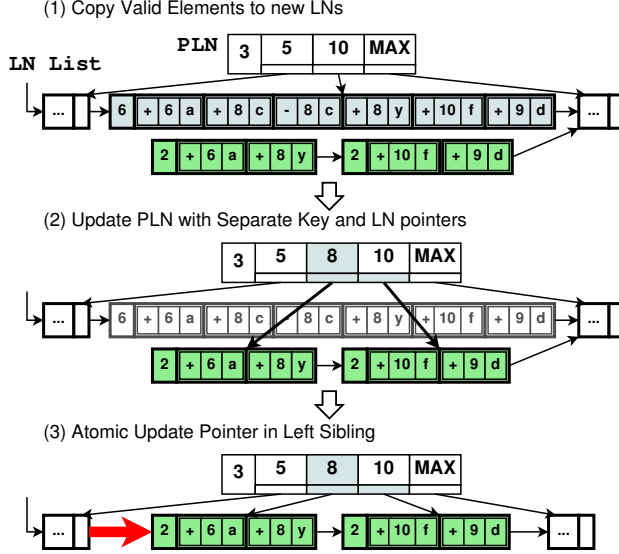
(1) Copy Valid Elements to new LNs

PLN 3 5 10 MAX

LN List

... 6 + 6 a + 8 c - 8 c + 8 y + 10 f + 9 d ...

2 + 6 a + 8 y 2 + 10 f + 9 d

(2) Update PLN with Separate Key and LN pointers

3 5 8 10 MAX

... 6 + 6 a + 8 c - 8 c + 8 y + 10 f + 9 d ...

2 + 6 a + 8 y 2 + 10 f + 9 d

(3) Atomic Update Pointer in Left Sibling

3 5 8 10 MAX

... 2 + 6 a + 8 y 2 + 10 f + 9 d ...